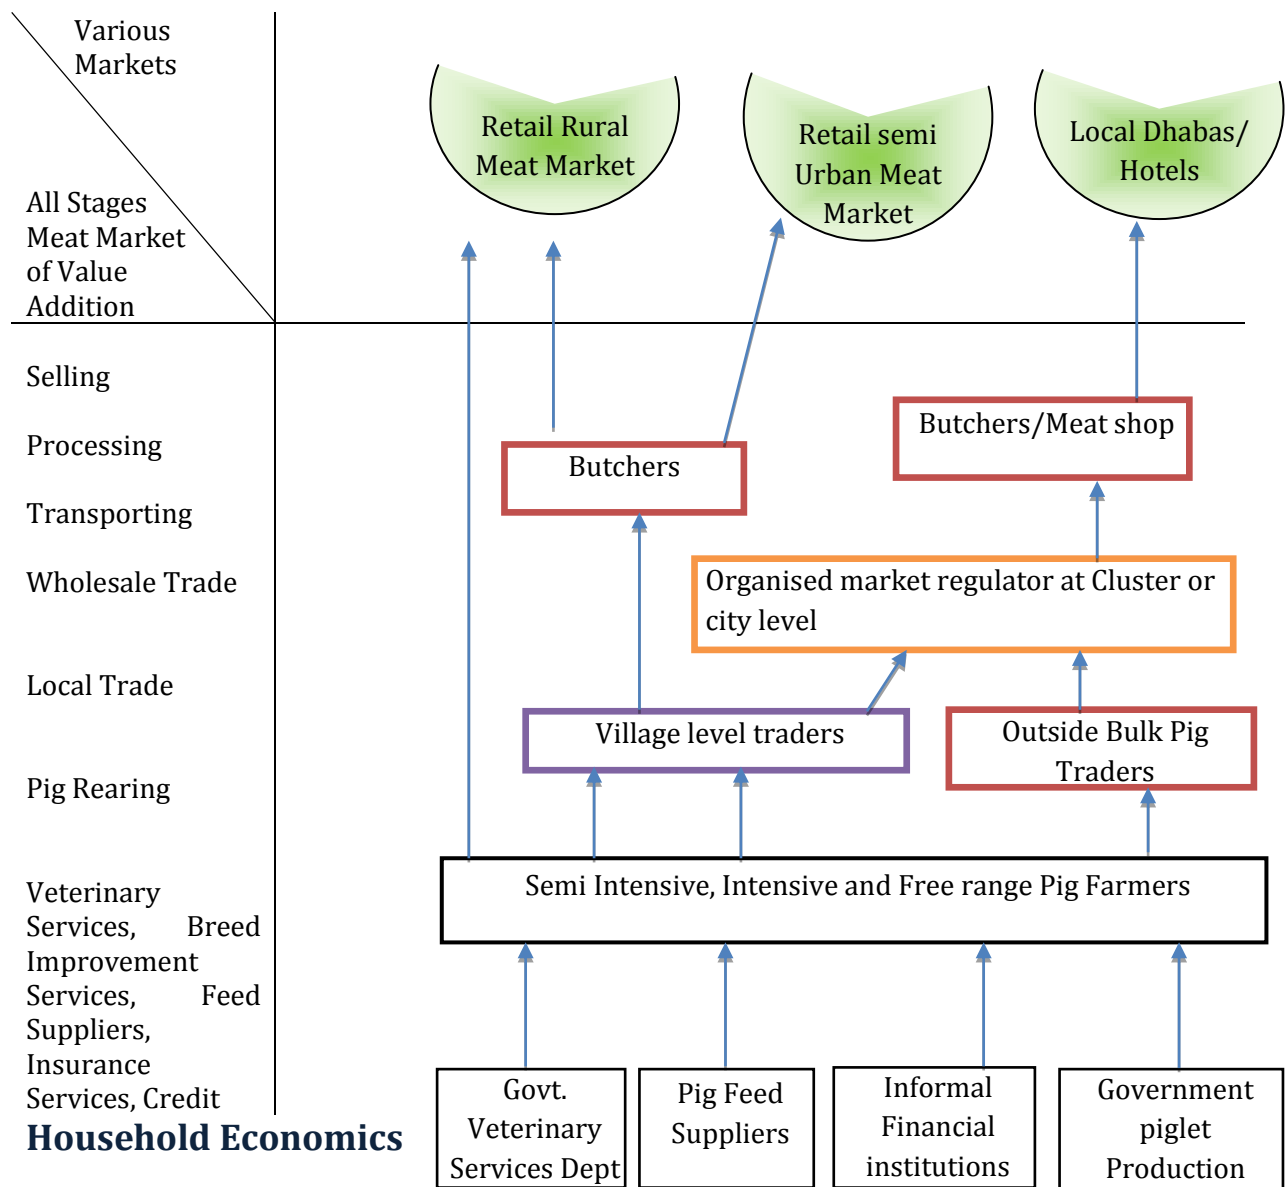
Various Markets

All Stages Meat Market of Value Addition

Retail Rural Meat Market

Retail semi Urban Meat Market

Local Dhabas/ Hotels

Selling

Processing

Transporting

Wholesale Trade

Local Trade

Pig Rearing

Veterinary Services, Breed Improvement Services, Feed Suppliers, Insurance Services, Credit

Butchers

Butchers/Meat shop

Organised market regulator at Cluster or city level

Village level traders

Outside Bulk Pig Traders

Semi Intensive, Intensive and Free range Pig Farmers

Govt. Veterinary Services Dept

Pig Feed Suppliers

Informal Financial institutions

Government piglet Production

Household Economics